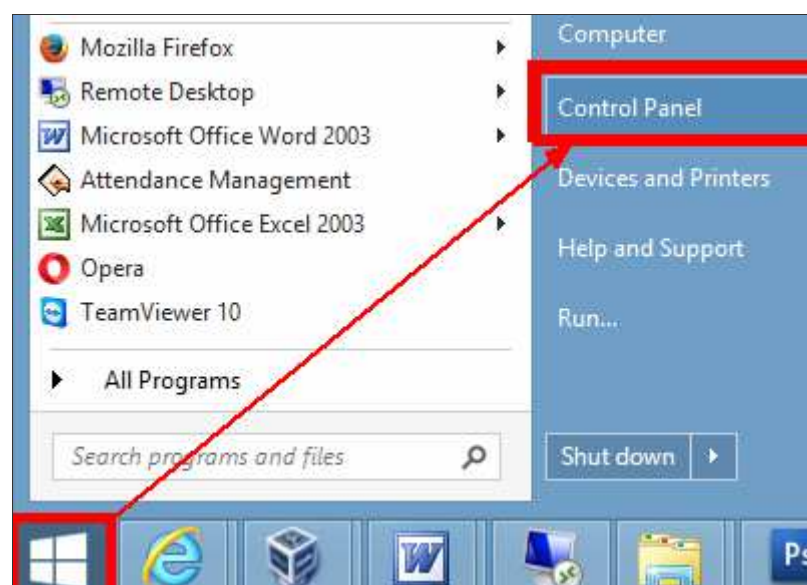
Mozilla Firefox
Remote Desktop
Microsoft Office Word 2003
Attendance Management
Microsoft Office Excel 2003
Opera
TeamViewer 10

All Programs

Search programs and files

Computer
Control Panel
Devices and Printers
Help and Support
Run...

Shut down

Ps